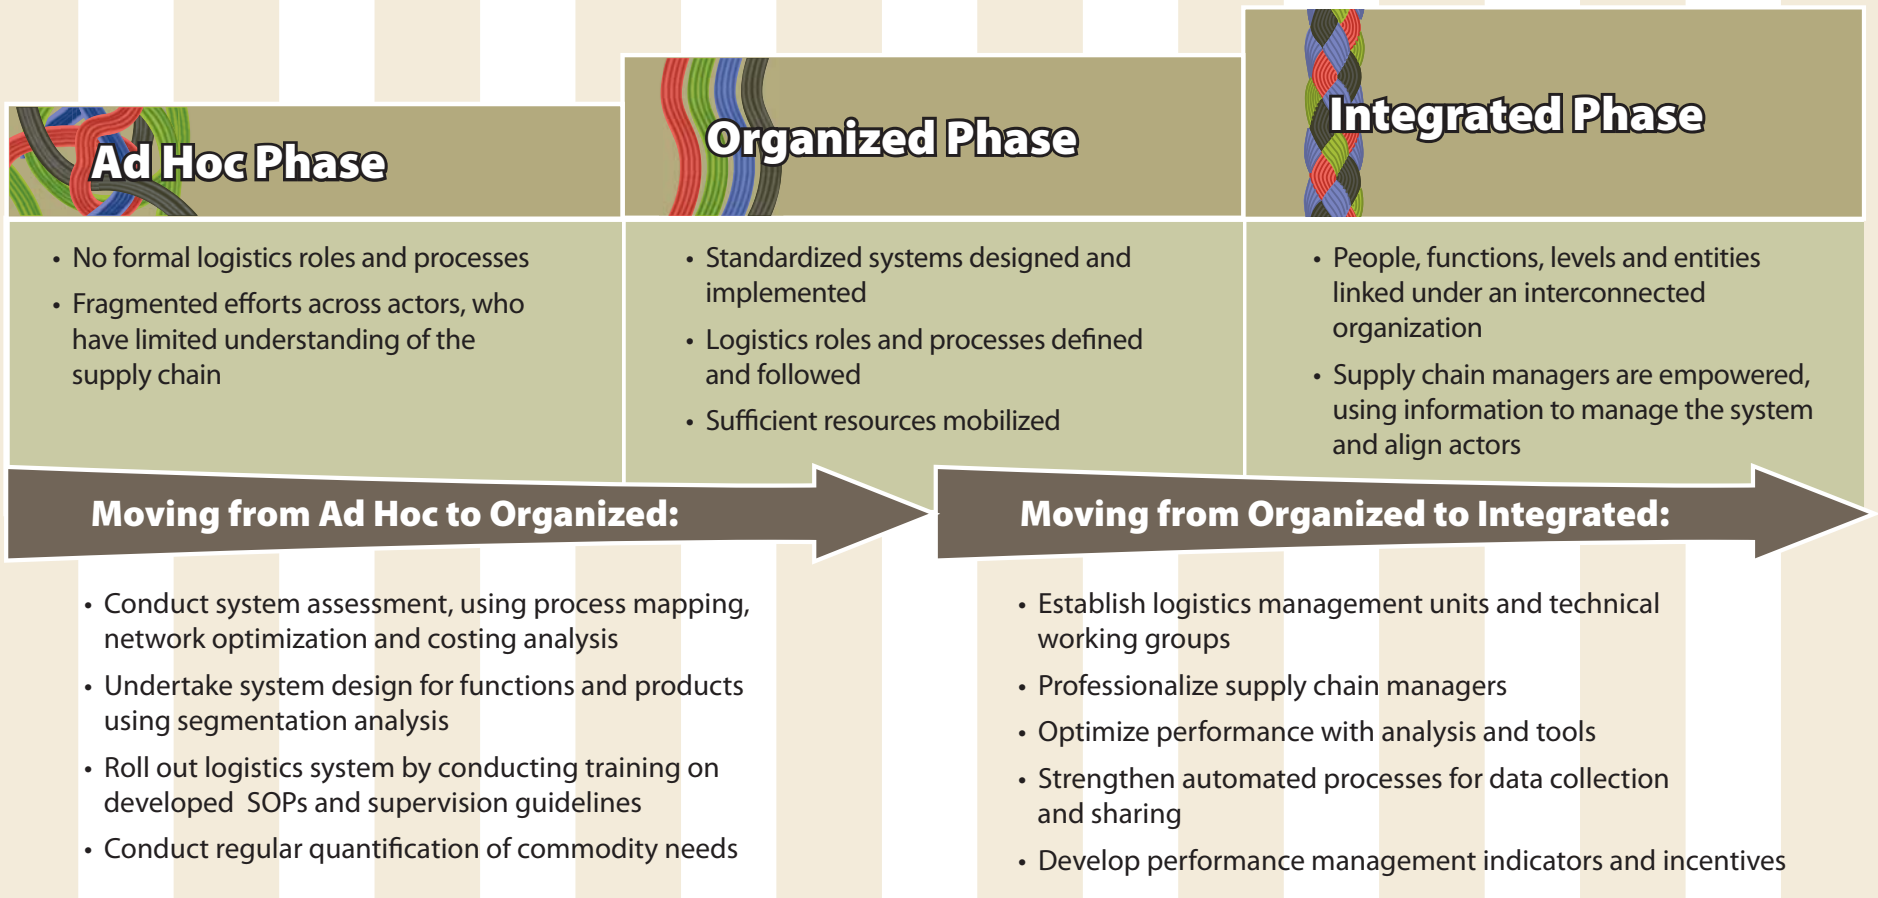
Ad Hoc Phase

• No formal logistics roles and processes
• Fragmented efforts across actors, who have limited understanding of the supply chain

Organized Phase

• Standardized systems designed and implemented
• Logistics roles and processes defined and followed
• Sufficient resources mobilized

Integrated Phase

• People, functions, levels and entities linked under an interconnected organization
• Supply chain managers are empowered, using information to manage the system and align actors

Moving from Ad Hoc to Organized:

• Conduct system assessment, using process mapping, network optimization and costing analysis
• Undertake system design for functions and products using segmentation analysis
• Roll out logistics system by conducting training on developed SOPs and supervision guidelines
• Conduct regular quantification of commodity needs

Moving from Organized to Integrated:

• Establish logistics management units and technical working groups
• Professionalize supply chain managers
• Optimize performance with analysis and tools
• Strengthen automated processes for data collection and sharing
• Develop performance management indicators and incentives